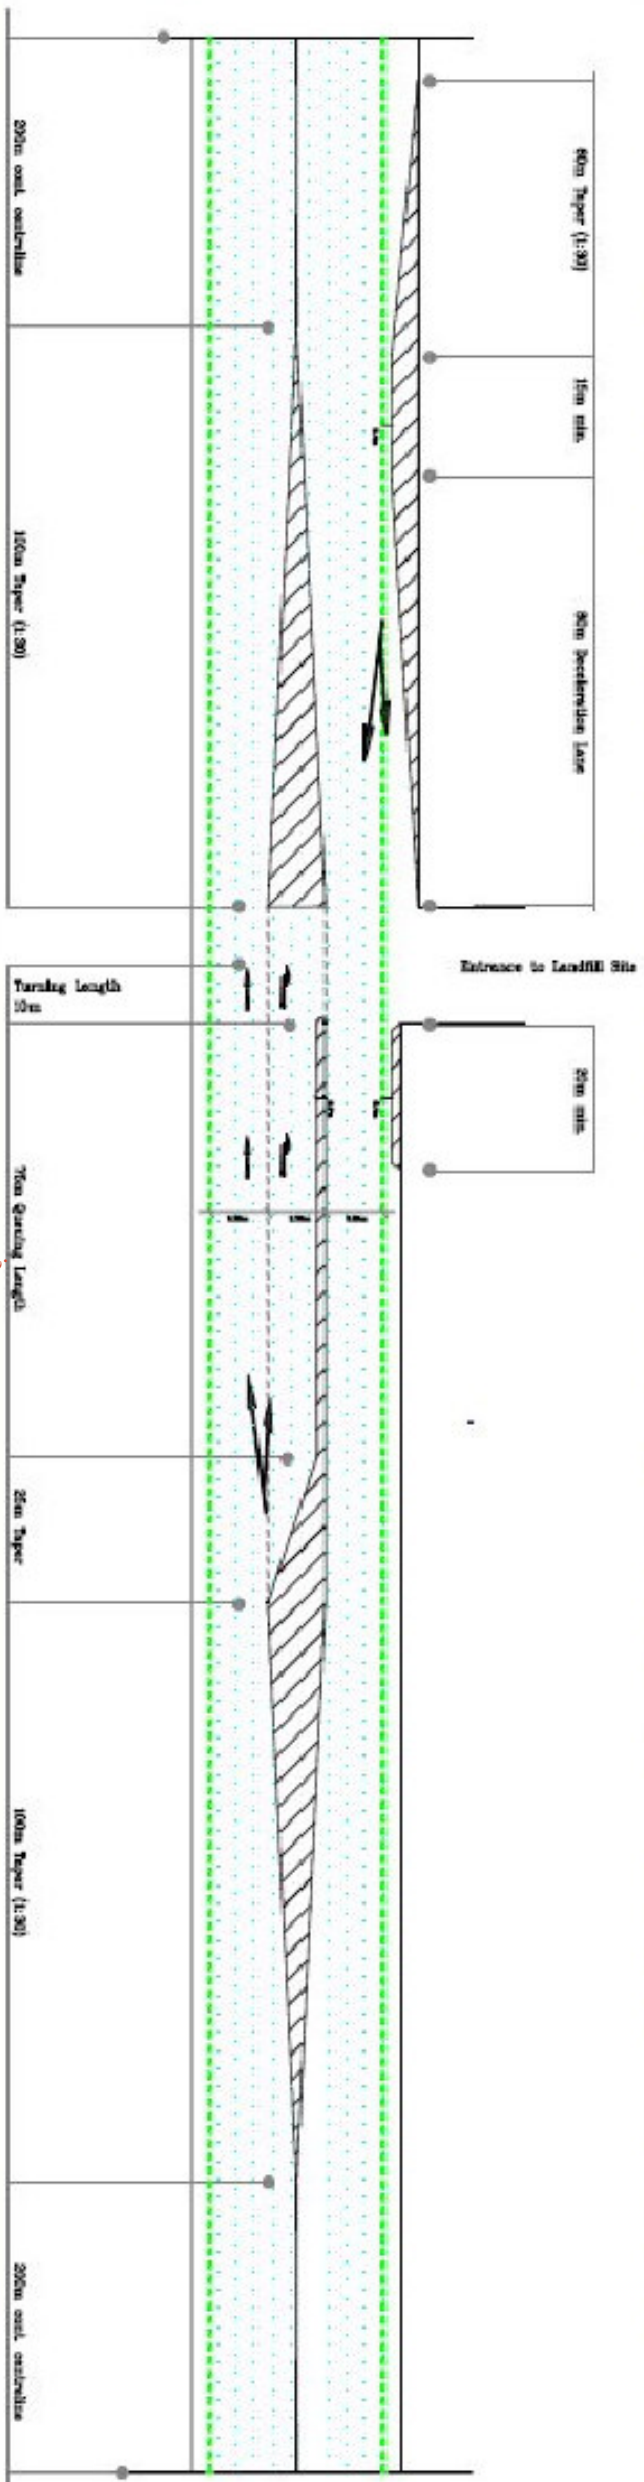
200m cont. centreline

100m Taper (1:30)

Turning Length
10m

70m Queuing Length

25m Taper

100m Taper (1:30)

200m cont. centreline

60m Taper (1:30)

15m min.

80m Deceleration Lane

Entrance to Landfill Site

25m min.

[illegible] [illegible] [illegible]